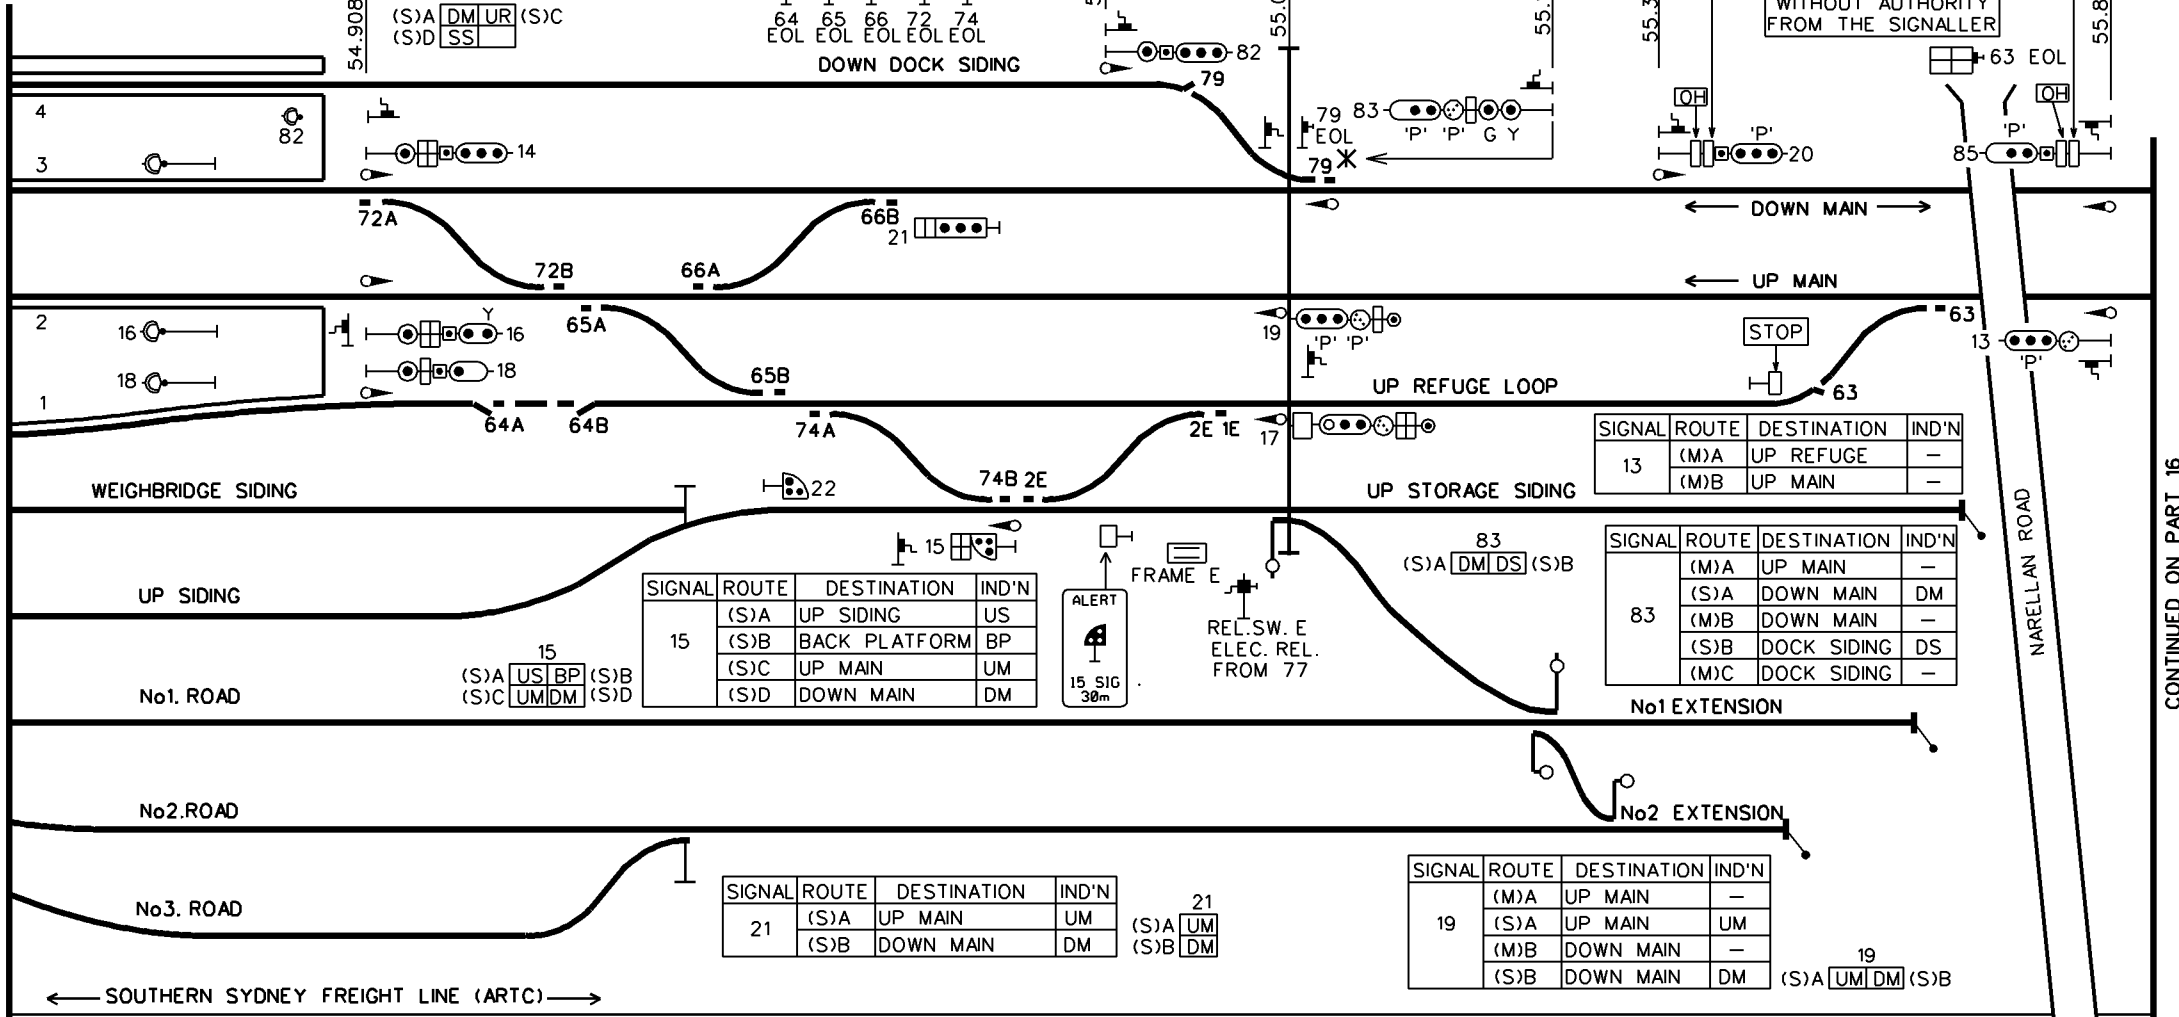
54.908
(S)A DM UR (S)C
(S)D SS

64 65 66 72 74
EOL EOL EOL EOL EOL

DOWN DOCK SIDING

82
79

55.0

55.

55.3

WITHOUT AUTHORITY
FROM THE SIGNALLER

63 EOL

55.8

4
82
3

14

79 EOL
83
'P' 'P' G Y
79

OH
'P'
20

OH
'P'
85

72A
66B
21

DOWN MAIN

72B
66A

UP MAIN

2
16
Y
16
65A

19
'P' 'P'

63
STOP

13
'P'

18
18
65B

1

UP REFUGE LOOP
63

64A
64B
74A
2E 1E
17

| SIGNAL | ROUTE | DESTINATION | IND'N |
|---|---|---|---|
| 13 | (M)A | UP REFUGE | — |
|  | (M)B | UP MAIN | — |

WEIGHBRIDGE SIDING
22
74B 2E
UP STORAGE SIDING

15

83
(S)A DM DS (S)B

| SIGNAL | ROUTE | DESTINATION | IND'N |
|---|---|---|---|
| 83 | (M)A | UP MAIN | — |
|  | (S)A | DOWN MAIN | DM |
|  | (M)B | DOWN MAIN | — |
|  | (S)B | DOCK SIDING | DS |
|  | (M)C | DOCK SIDING | — |

NARELLAN ROAD

CONTINUED ON PART 16

FRAME E

UP SIDING

| SIGNAL | ROUTE | DESTINATION | IND'N |
|---|---|---|---|
| 15 | (S)A | UP SIDING | US |
|  | (S)B | BACK PLATFORM | BP |
|  | (S)C | UP MAIN | UM |
|  | (S)D | DOWN MAIN | DM |

ALERT
15 SIG 30m

REL.SW. E
ELEC. REL.
FROM 77

15
(S)A US BP (S)B
(S)C UM DM (S)D

No1. ROAD

No1 EXTENSION

No2.ROAD

No2 EXTENSION

| SIGNAL | ROUTE | DESTINATION | IND'N |
|---|---|---|---|
| 21 | (S)A | UP MAIN | UM |
|  | (S)B | DOWN MAIN | DM |

21
(S)A UM
(S)B DM

No3. ROAD

| SIGNAL | ROUTE | DESTINATION | IND'N |
|---|---|---|---|
| 19 | (M)A | UP MAIN | — |
|  | (S)A | UP MAIN | UM |
|  | (M)B | DOWN MAIN | — |
|  | (S)B | DOWN MAIN | DM |

19
(S)A UM DM (S)B

SOUTHERN SYDNEY FREIGHT LINE (ARTC)